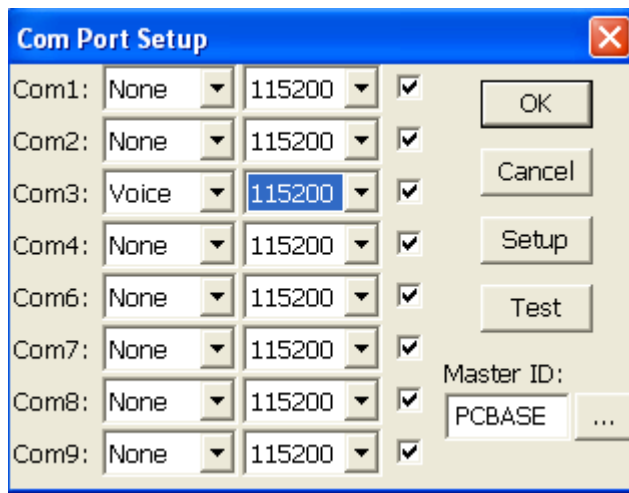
Com Port Setup

Com1: None 115200
Com2: None 115200
Com3: Voice 115200
Com4: None 115200
Com6: None 115200
Com7: None 115200
Com8: None 115200
Com9: None 115200

OK
Cancel
Setup
Test
Master ID:
PCBASE
...